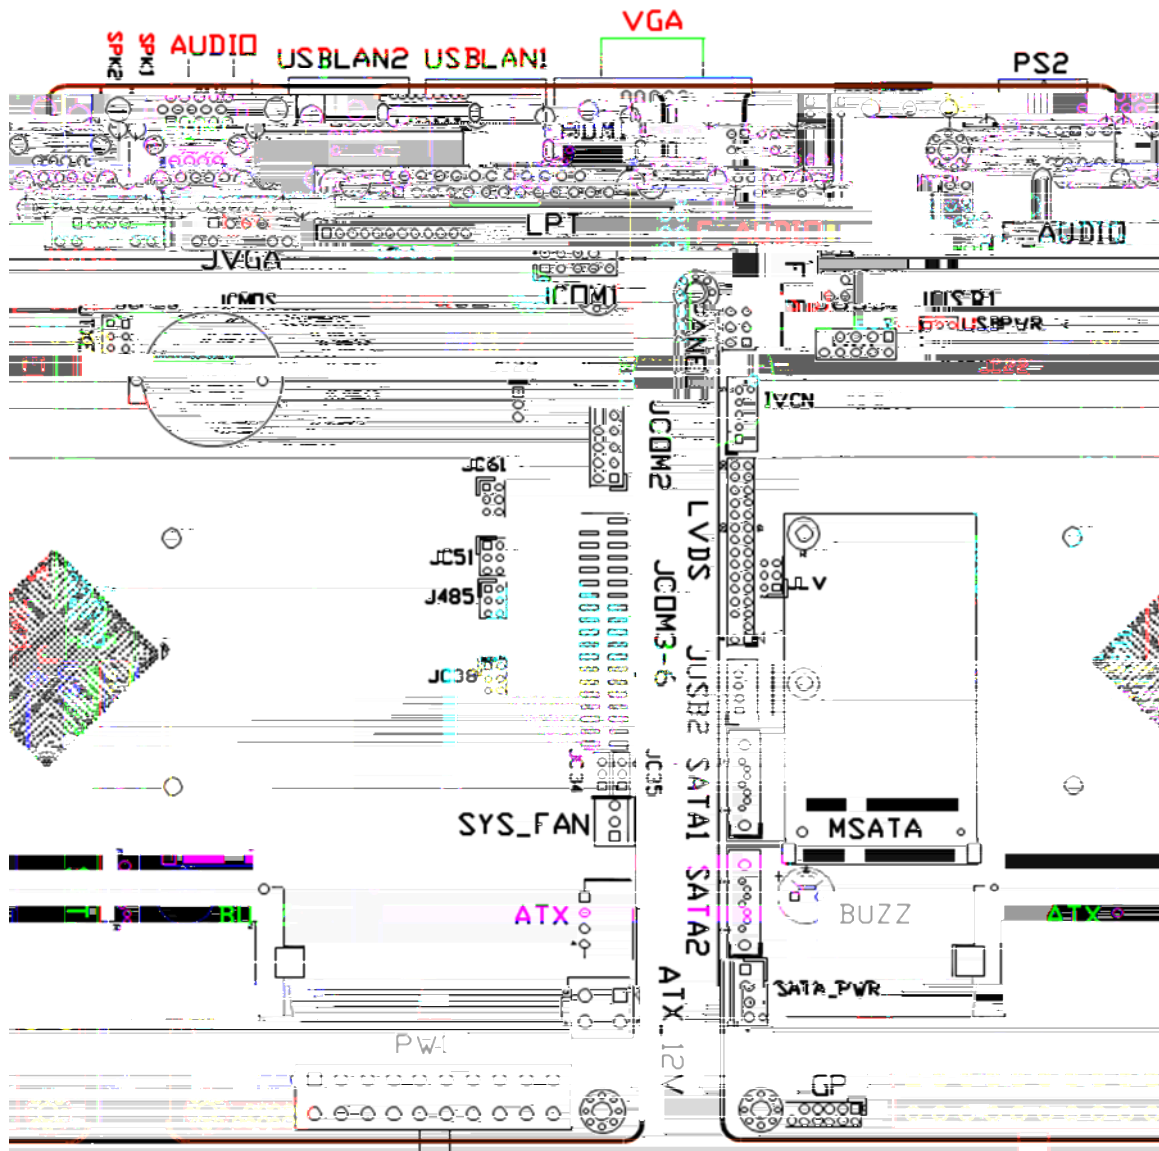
SPK2 SPK1 AUDIO USBLAN2 USBLAN1 VGA PS2

HDMI

LPT

F_AUDIO

JVGA

JCMOS

JCOM1

PANEL

IUSB1

USBPWR

JVCN

JCOM2

JC61

LVDS

JC51

JCOM3-6

J485

LV

JC38

JUSB2

JC34

JC35

SATA1

SYS_FAN

MSATA

SATA2

ATX

BUZZ

ATX

SATA_PWR

ATX_12V

PW1

GP